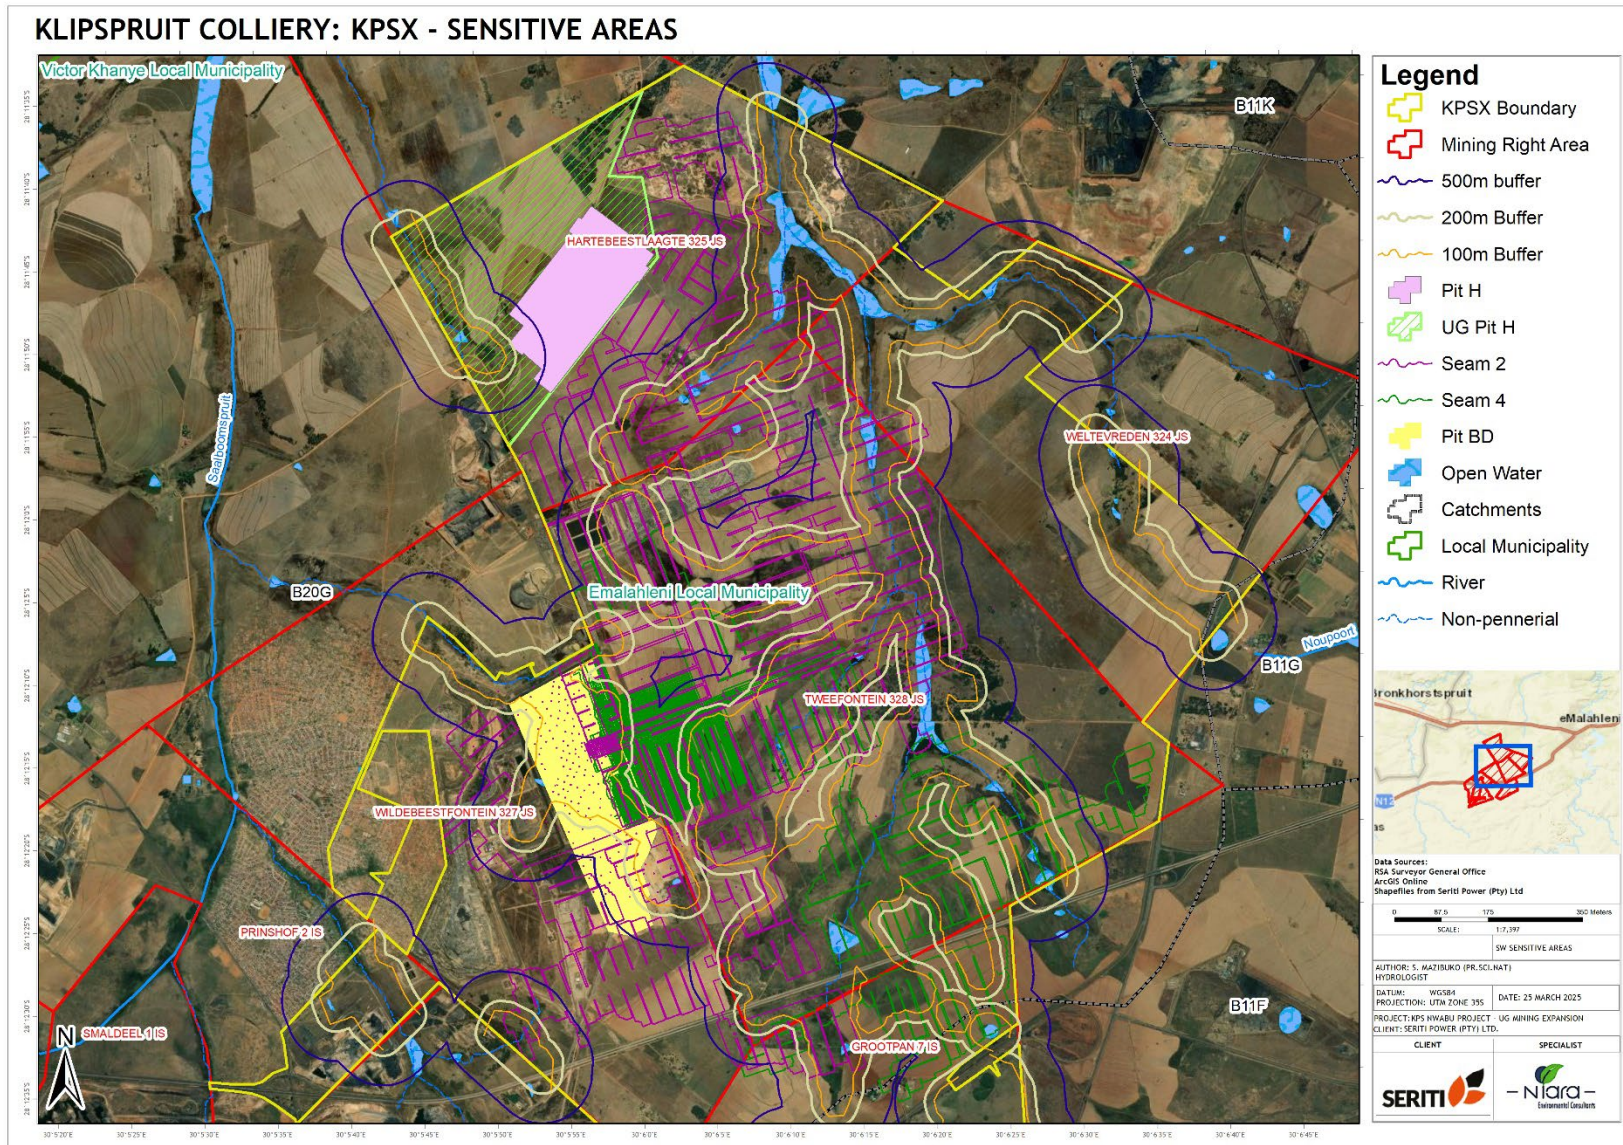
KLIPSPRUIT COLLIERY: KPSX - SENSITIVE AREAS

Victor Khanye Local Municipality

HARTEBEESTLAAGTE 325 JS

B11K

Saaiboomspruit

WELTEVREDEN 324 JS

B20G

Emalahleni Local Municipality

Noupoort

B11G

TWEEFONTEIN 328 JS

WILDEBEESTFONTEIN 327 JS

PRINSHOF 2 IS

SMALDEEL 1 IS

GROOTPAN 7 IS

B11F

N

Legend
KPSX Boundary
Mining Right Area
500m buffer
200m Buffer
100m Buffer
Pit H
UG Pit H
Seam 2
Seam 4
Pit BD
Open Water
Catchments
Local Municipality
River
Non-pennerial

Bronkhorstspruit
eMalahleni
N12

Data Sources:
RSA Surveyor General Office
ArcGIS Online
Shapefiles from Seriti Power (Pty) Ltd

0 87.5 175 350 Meters
SCALE: 1:7,397
SW SENSITIVE AREAS

AUTHOR: S. MAZIBUKO (PR.SCI.NAT)
HYDROLOGIST

DATUM: WGS84
PROJECTION: UTM ZONE 35S
DATE: 25 MARCH 2025

PROJECT: KPS NWABU PROJECT - UG MINING EXPANSION
CLIENT: SERITI POWER (PTY) LTD.

CLIENT
SPECIALIST

SERITI
Njara
Environmental Consultants